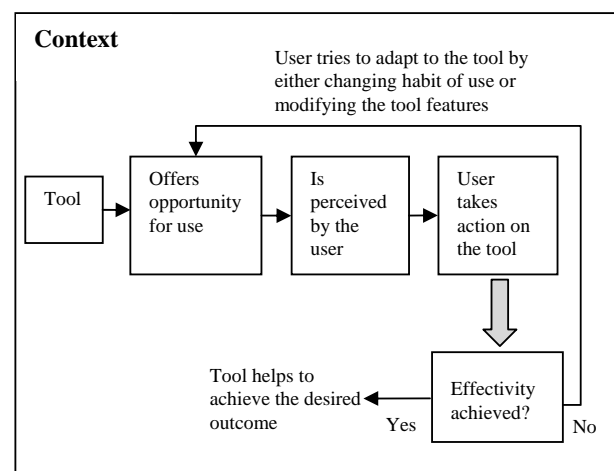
Context

User tries to adapt to the tool by either changing habit of use or modifying the tool features

Tool

Offers opportunity for use

Is perceived by the user

User takes action on the tool

Effectivity achieved?

Tool helps to achieve the desired outcome

Yes

No